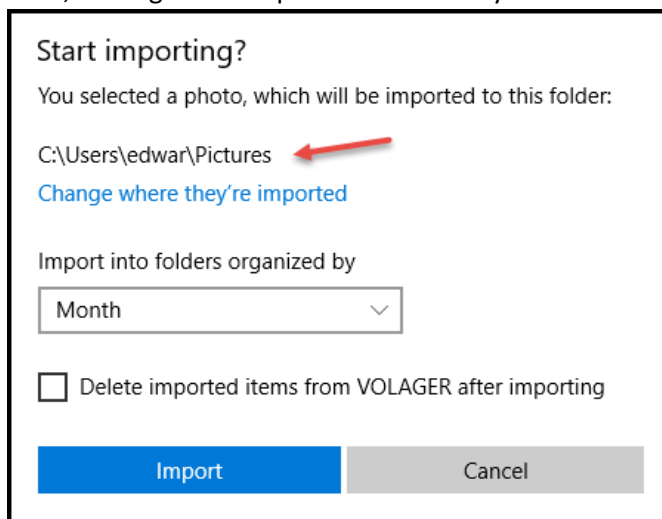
Start importing?

You selected a photo, which will be imported to this folder:

C:\Users\edwar\Pictures

Change where they're imported

Import into folders organized by

Month

Delete imported items from VOLAGER after importing

Import

Cancel